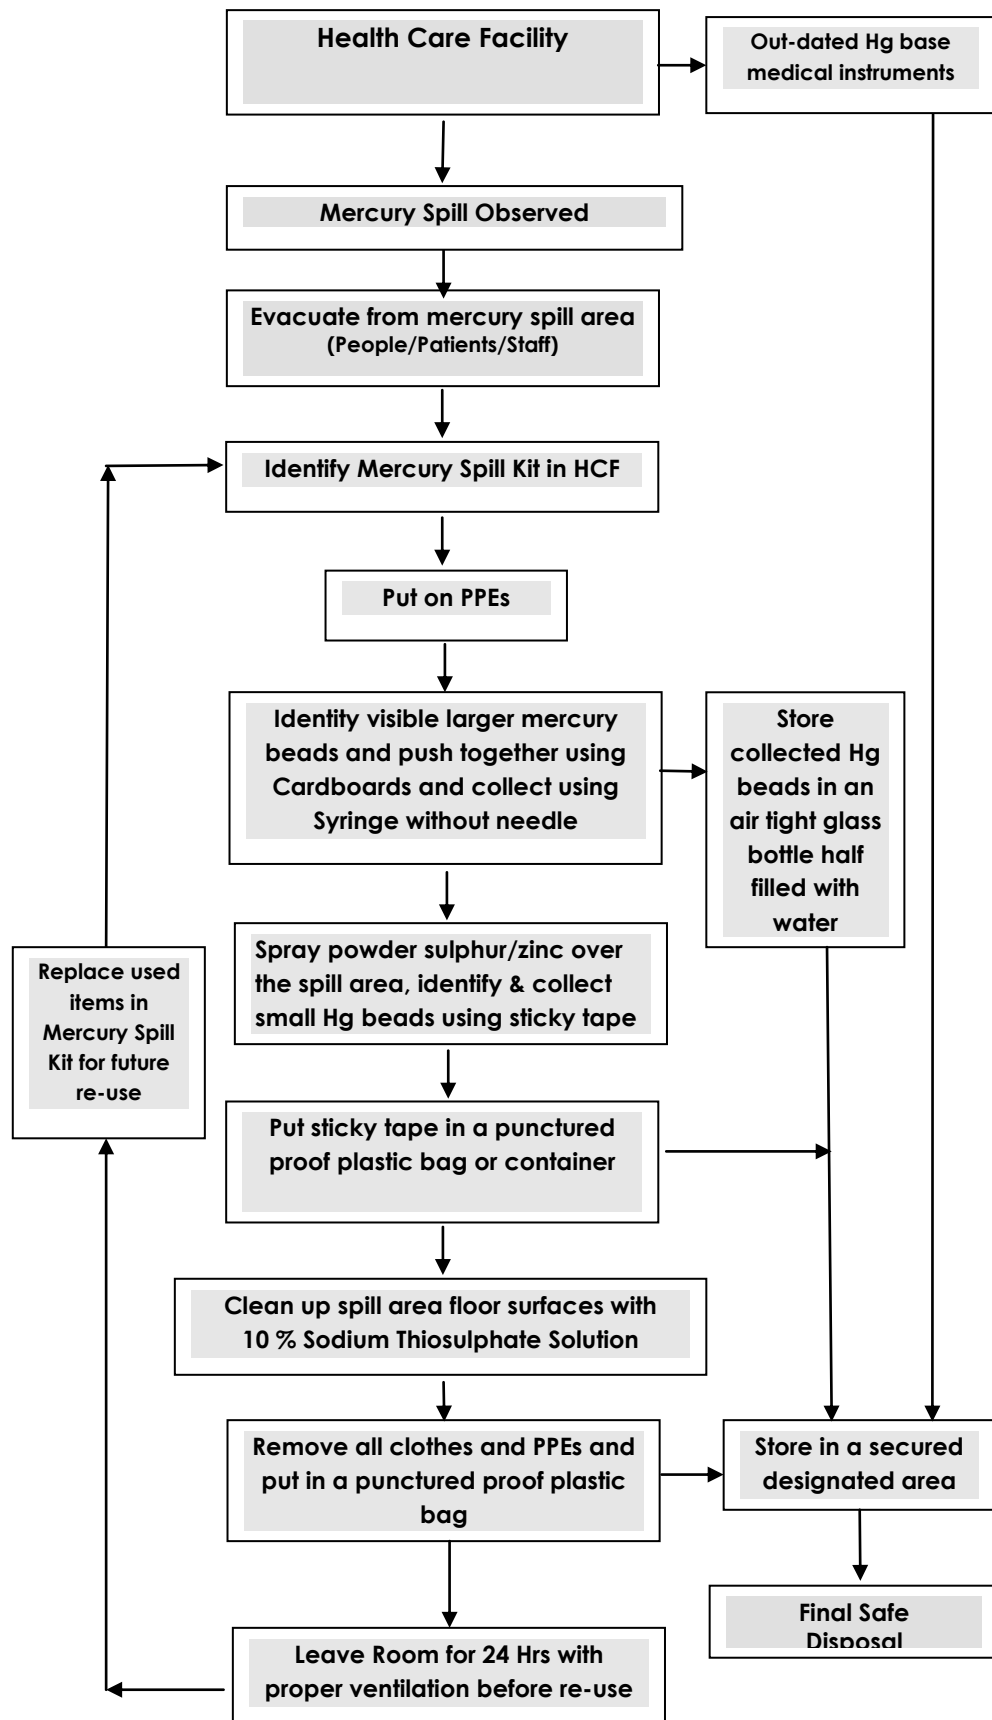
Health Care Facility

Out-dated Hg base medical instruments

Mercury Spill Observed

Evacuate from mercury spill area
(People/Patients/Staff)

Identify Mercury Spill Kit in HCF

Put on PPEs

Identity visible larger mercury beads and push together using Cardboards and collect using Syringe without needle

Store collected Hg beads in an air tight glass bottle half filled with water

Replace used items in Mercury Spill Kit for future re-use

Spray powder sulphur/zinc over the spill area, identify & collect small Hg beads using sticky tape

Put sticky tape in a punctured proof plastic bag or container

Clean up spill area floor surfaces with 10 % Sodium Thiosulphate Solution

Remove all clothes and PPEs and put in a punctured proof plastic bag

Store in a secured designated area

Final Safe Disposal

Leave Room for 24 Hrs with proper ventilation before re-use